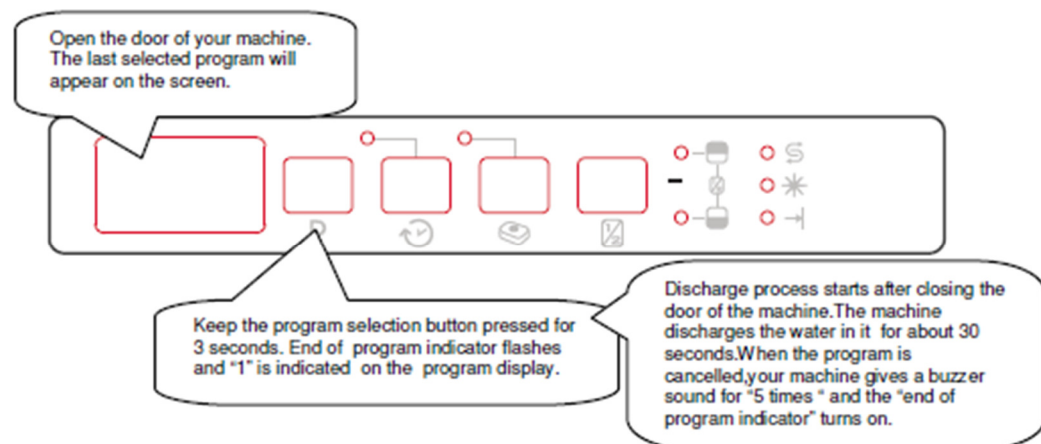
Open the door of your machine. The last selected program will appear on the screen.

P

Keep the program selection button pressed for 3 seconds. End of program indicator flashes and "1" is indicated on the program display.

Discharge process starts after closing the door of the machine.The machine discharges the water in it for about 30 seconds.When the program is cancelled,your machine gives a buzzer sound for "5 times " and the "end of program indicator" turns on.